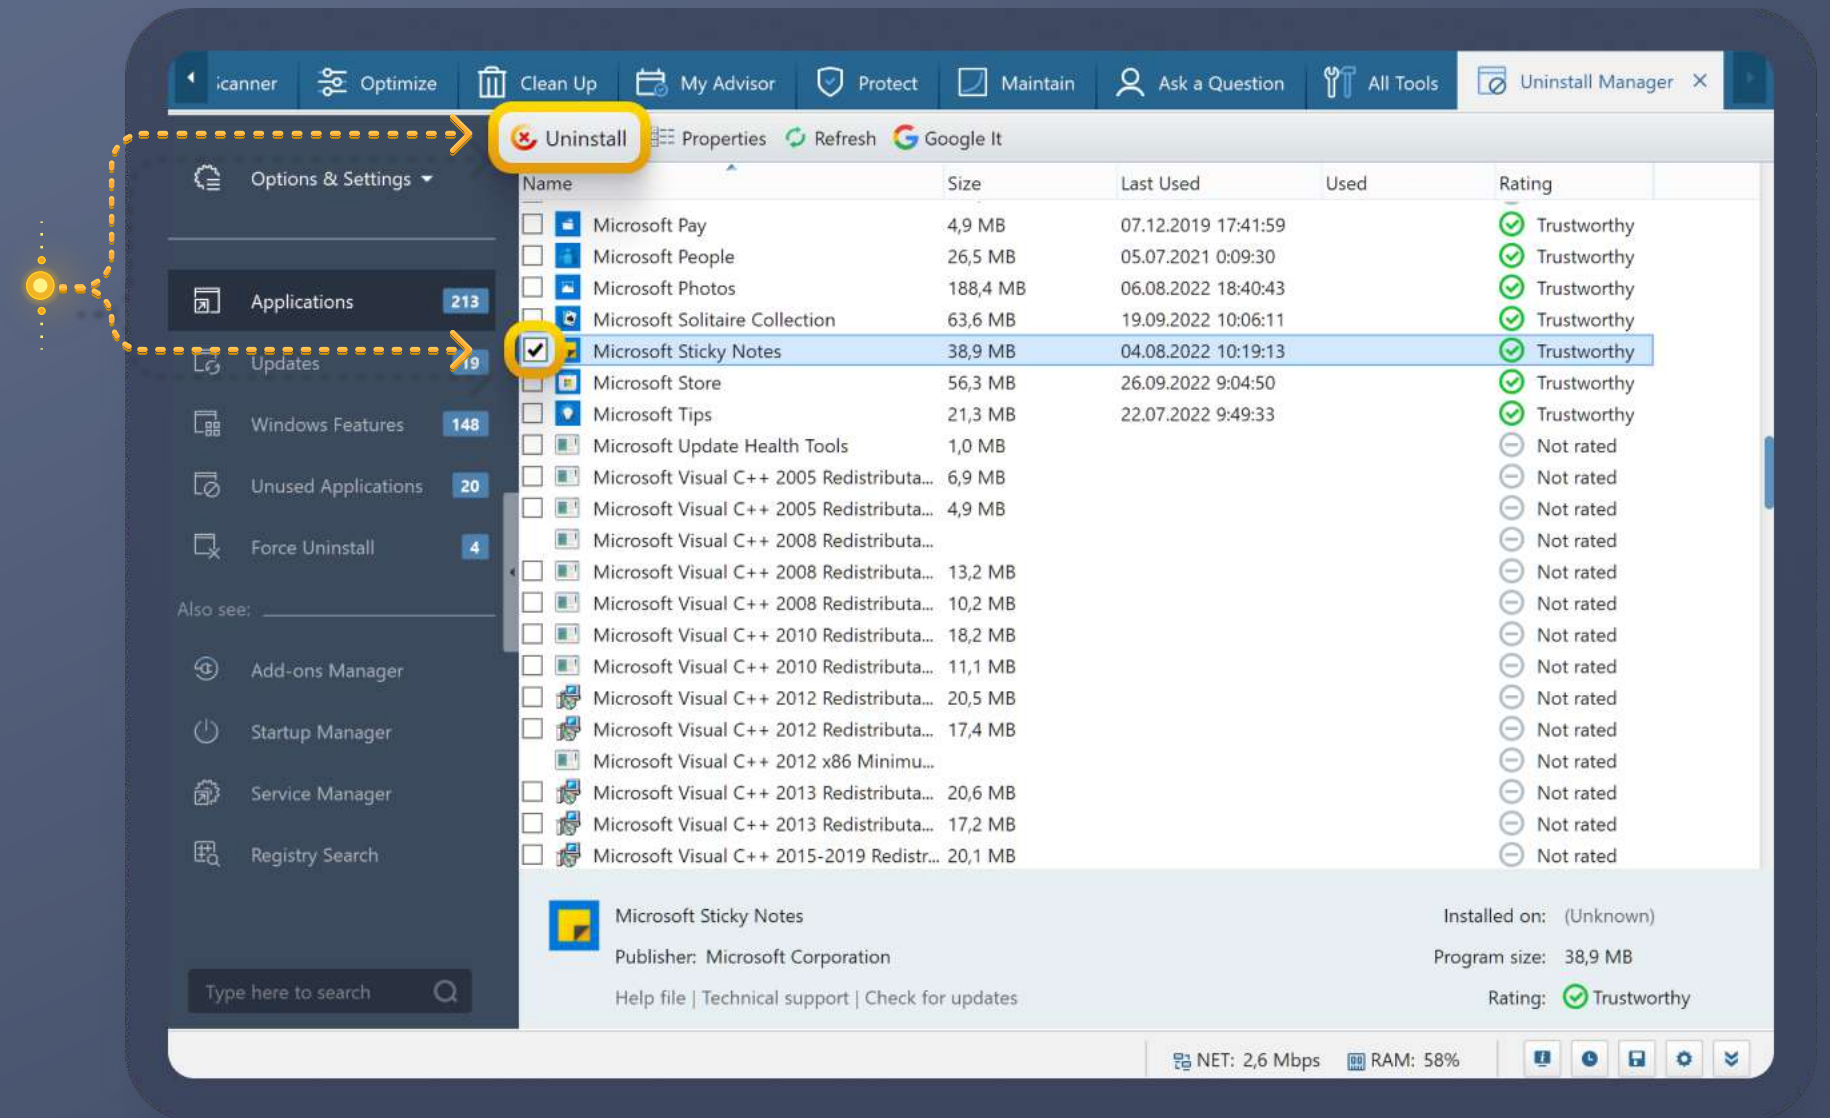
icanner Optimize Clean Up My Advisor Protect Maintain Ask a Question All Tools Uninstall Manager ×

Uninstall Properties Refresh Google It

Options & Settings

Applications 213
Updates 19
Windows Features 148
Unused Applications 20
Force Uninstall 4

Also see:

Add-ons Manager
Startup Manager
Service Manager
Registry Search

Type here to search

| Name | Size | Last Used | Used | Rating |
|---|---|---|---|---|
| Microsoft Pay | 4,9 MB | 07.12.2019 17:41:59 | | Trustworthy |
| Microsoft People | 26,5 MB | 05.07.2021 0:09:30 | | Trustworthy |
| Microsoft Photos | 188,4 MB | 06.08.2022 18:40:43 | | Trustworthy |
| Microsoft Solitaire Collection | 63,6 MB | 19.09.2022 10:06:11 | | Trustworthy |
| Microsoft Sticky Notes | 38,9 MB | 04.08.2022 10:19:13 | | Trustworthy |
| Microsoft Store | 56,3 MB | 26.09.2022 9:04:50 | | Trustworthy |
| Microsoft Tips | 21,3 MB | 22.07.2022 9:49:33 | | Trustworthy |
| Microsoft Update Health Tools | 1,0 MB | | | Not rated |
| Microsoft Visual C++ 2005 Redistributa... | 6,9 MB | | | Not rated |
| Microsoft Visual C++ 2005 Redistributa... | 4,9 MB | | | Not rated |
| Microsoft Visual C++ 2008 Redistributa... | | | | Not rated |
| Microsoft Visual C++ 2008 Redistributa... | 13,2 MB | | | Not rated |
| Microsoft Visual C++ 2008 Redistributa... | 10,2 MB | | | Not rated |
| Microsoft Visual C++ 2010 Redistributa... | 18,2 MB | | | Not rated |
| Microsoft Visual C++ 2010 Redistributa... | 11,1 MB | | | Not rated |
| Microsoft Visual C++ 2012 Redistributa... | 20,5 MB | | | Not rated |
| Microsoft Visual C++ 2012 Redistributa... | 17,4 MB | | | Not rated |
| Microsoft Visual C++ 2012 x86 Minimu... | | | | Not rated |
| Microsoft Visual C++ 2013 Redistributa... | 20,6 MB | | | Not rated |
| Microsoft Visual C++ 2013 Redistributa... | 17,2 MB | | | Not rated |
| Microsoft Visual C++ 2015-2019 Redistr... | 20,1 MB | | | Not rated |

Microsoft Sticky Notes
Publisher: Microsoft Corporation
Help file | Technical support | Check for updates

Installed on: (Unknown)
Program size: 38,9 MB
Rating: Trustworthy

NET: 2,6 Mbps RAM: 58%